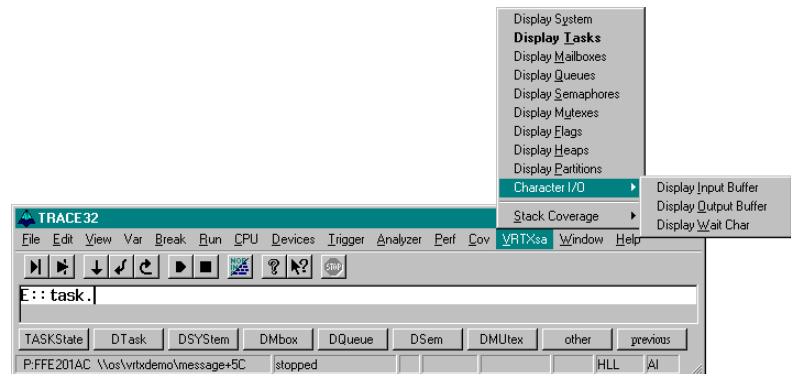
Display System
Display Tasks
Display Mailboxes
Display Queues
Display Semaphores
Display Mutexes
Display Flags
Display Heaps
Display Partitions
Character I/O
Stack Coverage

Display Input Buffer
Display Output Buffer
Display Wait Char

TRACE32
File Edit View Var Break Run CPU Devices Trigger Analyzer Perf Cov VRTXsa Window Help

E::task.

TASKState DTask DSYStem DMbox DQueue DSem DMUtex other previous

P:FFE201AC \\os\vrtxdemo\message+5C stopped HLL AI